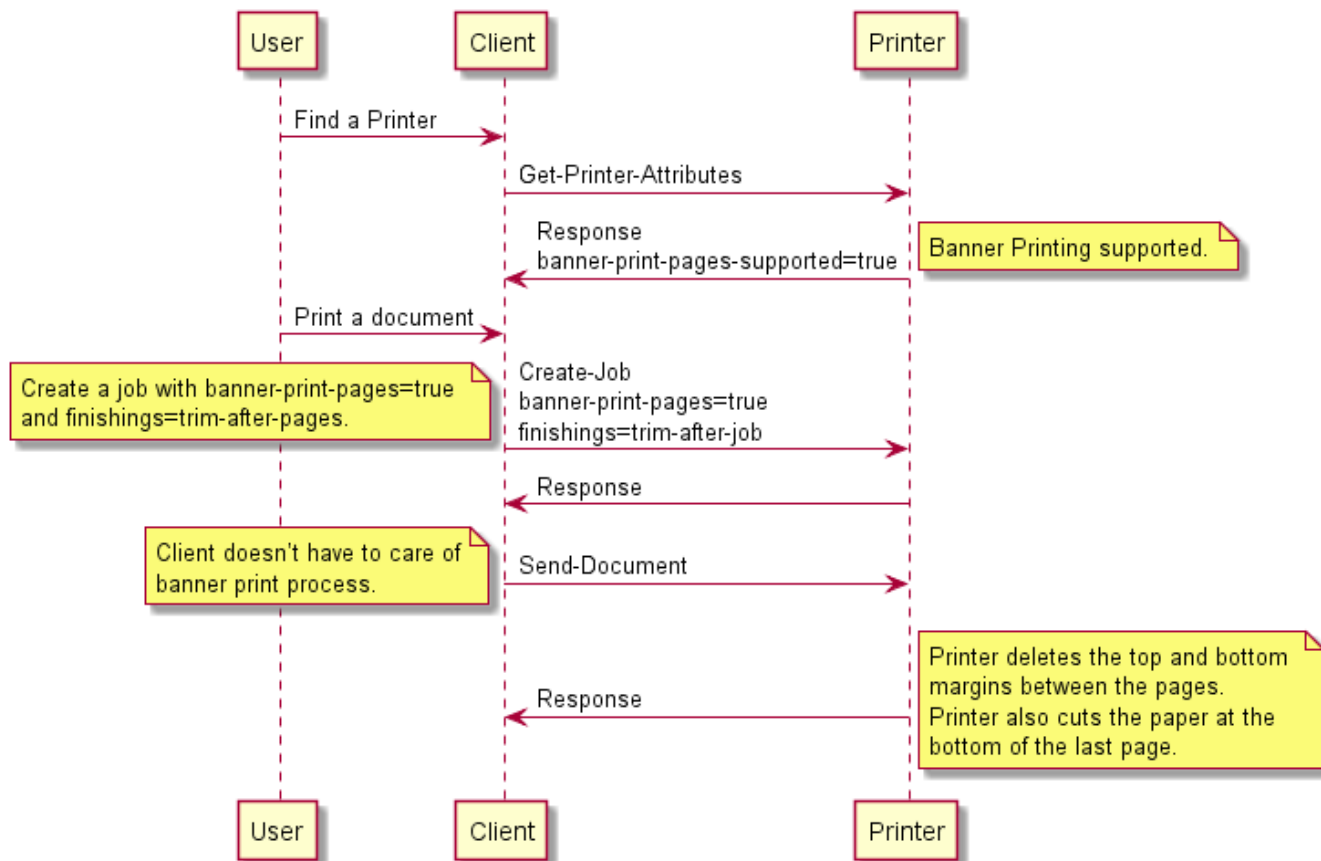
User

Client

Printer

Find a Printer

Get-Printer-Attributes

Response
banner-print-pages-supported=true

Banner Printing supported.

Print a document

Create a job with banner-print-pages=true and finishings=trim-after-pages.

Create-Job
banner-print-pages=true
finishings=trim-after-job

Response

Client doesn't have to care of banner print process.

Send-Document

Printer deletes the top and bottom margins between the pages.
Printer also cuts the paper at the bottom of the last page.

Response

User

Client

Printer